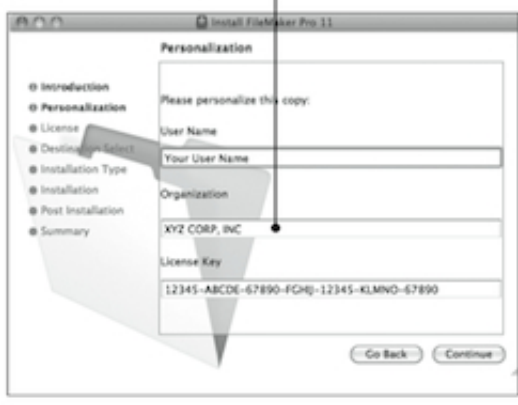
Install FileMaker Pro 11

Personalization

Introduction
Personalization
License
Destination Select
Installation Type
Installation
Post Installation
Summary

Please personalize this copy:

User Name

Your User Name

Organization

XYZ CORP, INC

License Key

12345-ABCDE-67890-FGHIJ-12345-KLMNO-67890

Go Back
Continue